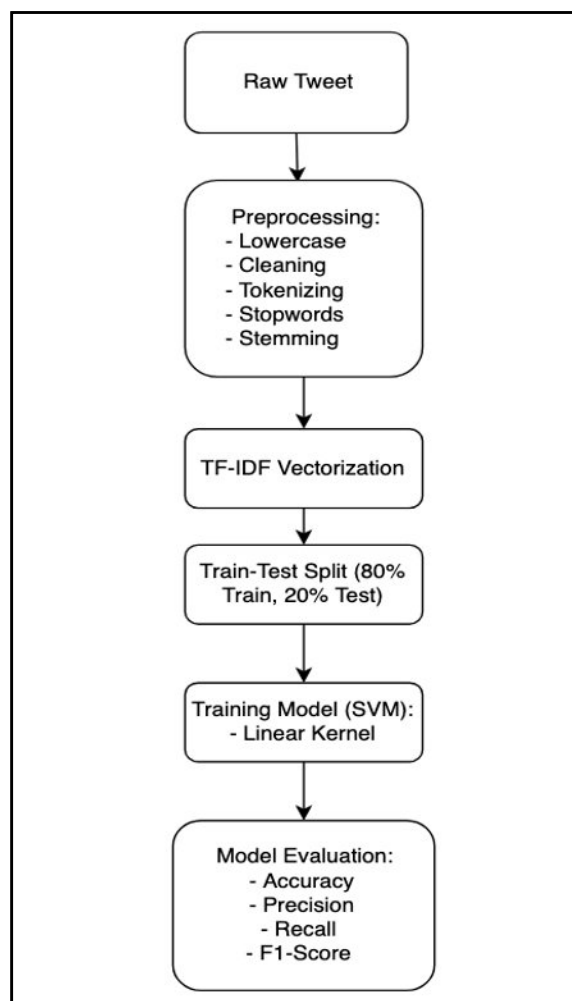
Raw Tweet

Preprocessing:
- Lowercase
- Cleaning
- Tokenizing
- Stopwords
- Stemming

TF-IDF Vectorization

Train-Test Split (80% Train, 20% Test)

Training Model (SVM):
- Linear Kernel

Model Evaluation:
- Accuracy
- Precision
- Recall
- F1-Score